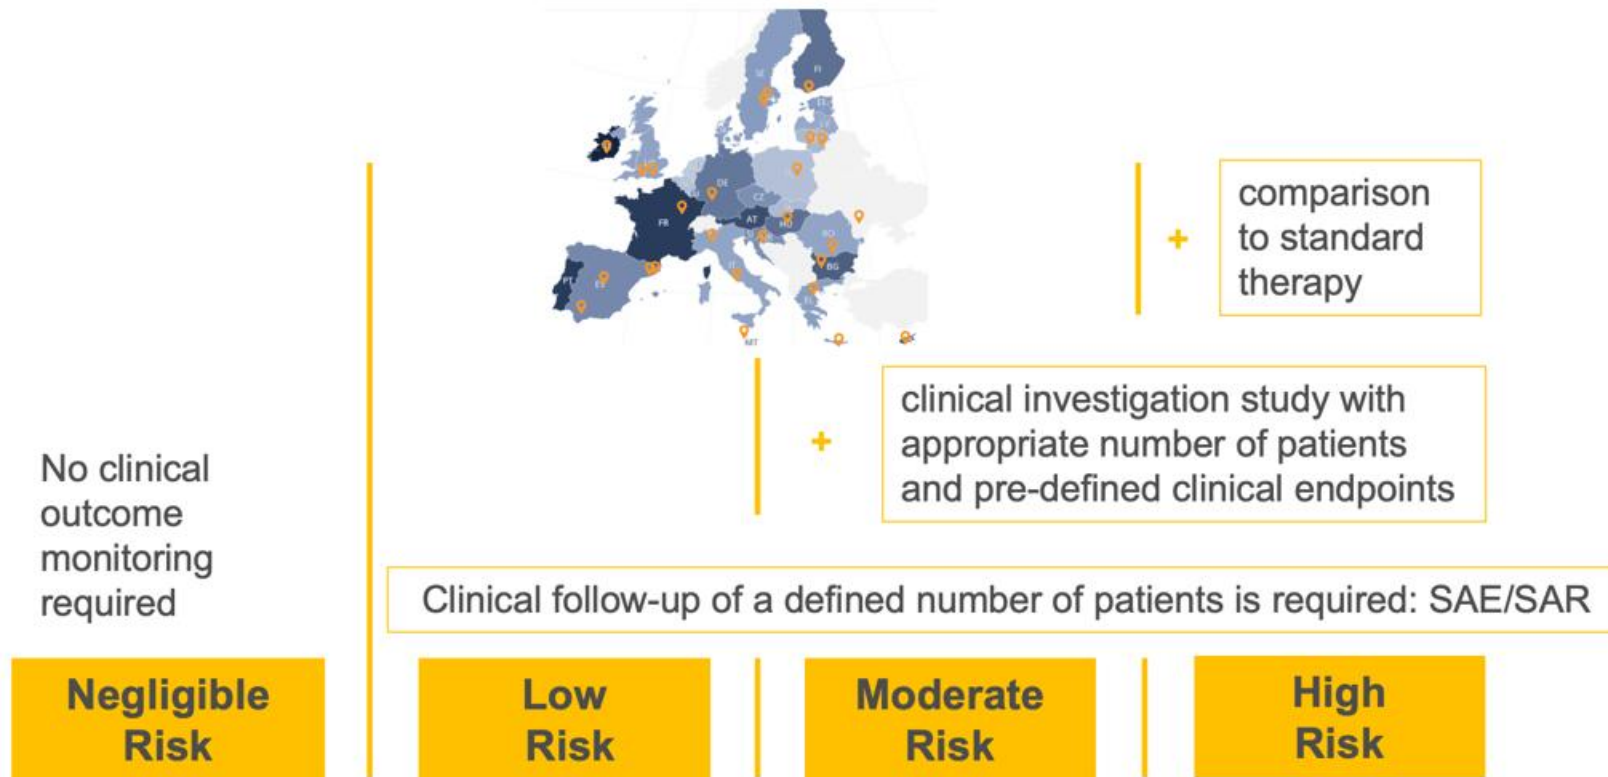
+ comparison to standard therapy

+ clinical investigation study with appropriate number of patients and pre-defined clinical endpoints

No clinical outcome monitoring required

Clinical follow-up of a defined number of patients is required: SAE/SAR

Negligible Risk

Low Risk

Moderate Risk

High Risk